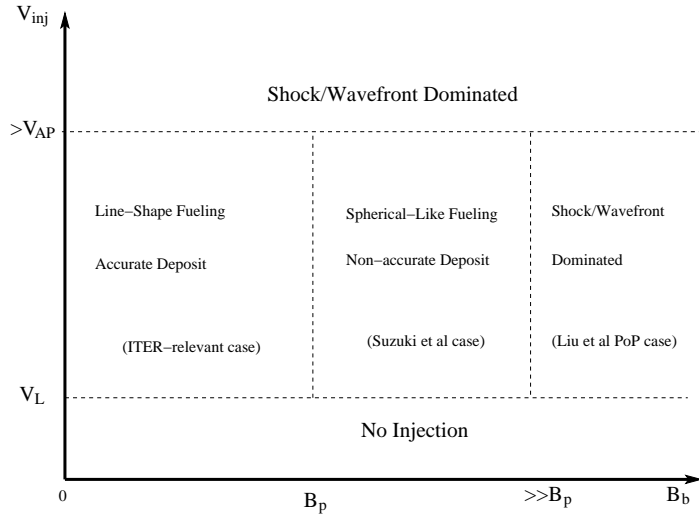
$V_{inj}$

Shock/Wavefront Dominated

$>V_{AP}$

Line−Shape Fueling

Accurate Deposit

(ITER−relevant case)

Spherical−Like Fueling

Non−accurate Deposit

(Suzuki et al case)

Shock/Wavefront

Dominated

(Liu et al PoP case)

$V_L$

No Injection

0

$B_p$

$>>B_p$

$B_b$